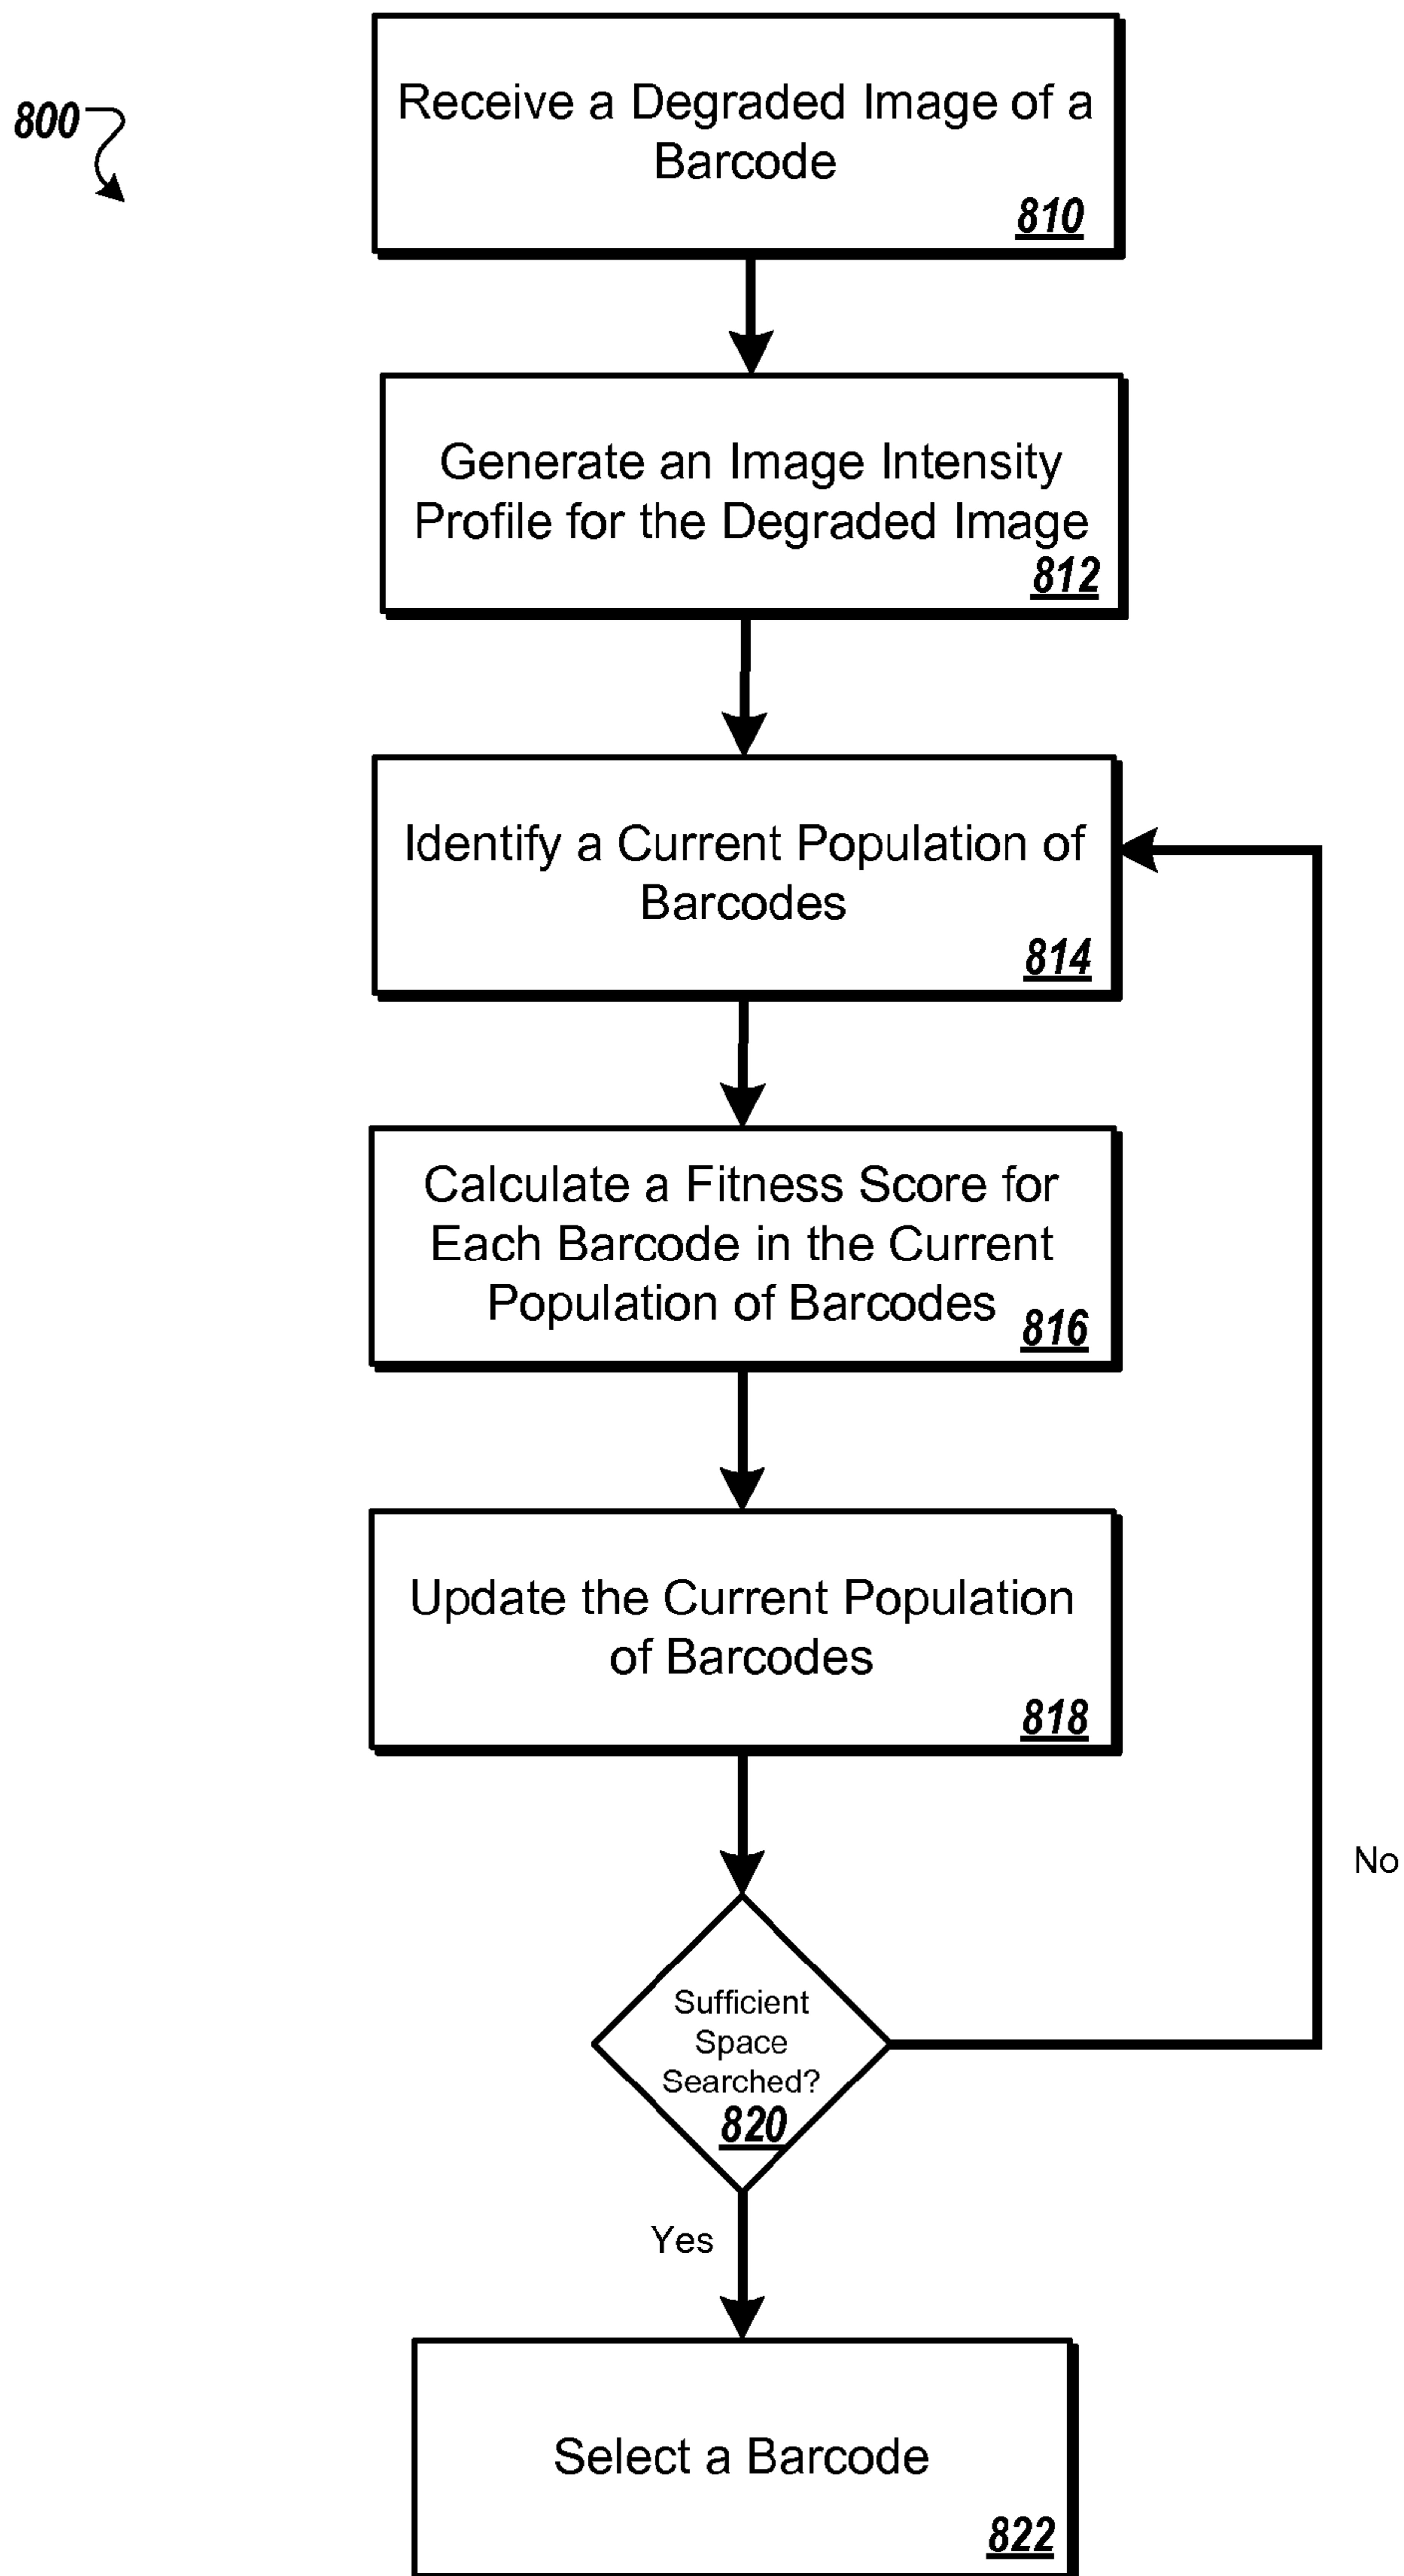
800

Receive a Degraded Image of a Barcode
810

Generate an Image Intensity Profile for the Degraded Image
812

Identify a Current Population of Barcodes
814

Calculate a Fitness Score for Each Barcode in the Current Population of Barcodes
816

Update the Current Population of Barcodes
818

No

Sufficient Space Searched?
820

Yes

Select a Barcode
822